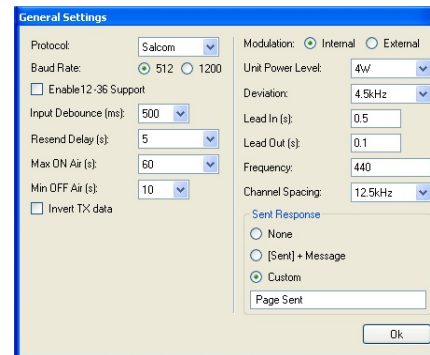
General Settings

Protocol: Salcom
Baud Rate: 512 1200
Enable 12-36 Support
Input Debounce (ms): 500
Resend Delay (s): 5
Max ON Air (s): 60
Min OFF Air (s): 10
Invert TX data

Modulation: Internal External
Unit Power Level: 4W
Deviation: 4.5kHz
Lead In (s): 0.5
Lead Out (s): 0.1
Frequency: 440
Channel Spacing: 12.5kHz

Sent Response
None
[Sent] + Message
Custom
Page Sent

Ok